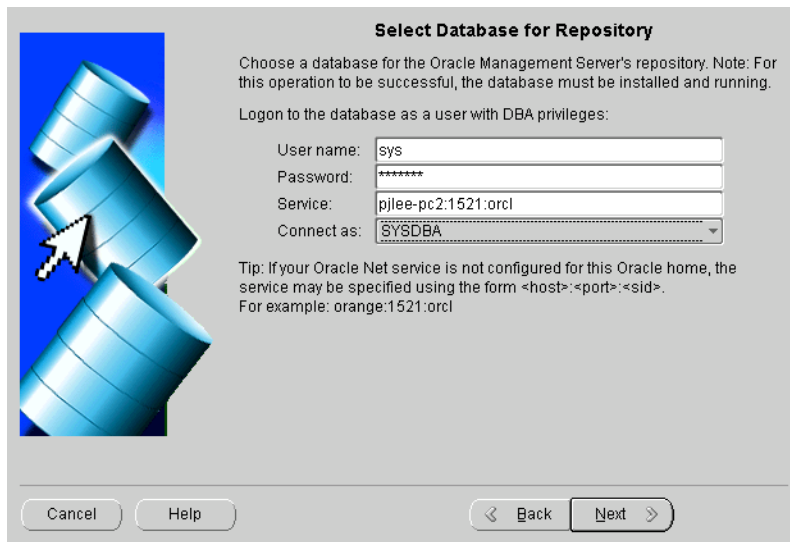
Select Database for Repository

Choose a database for the Oracle Management Server's repository. Note: For this operation to be successful, the database must be installed and running.

Logon to the database as a user with DBA privileges:

User name: sys
Password: *******
Service: pjlee-pc2:1521:orcl
Connect as: SYSDBA

Tip: If your Oracle Net service is not configured for this Oracle home, the service may be specified using the form <host>:<port>:<sid>.
For example: orange:1521:orcl

Cancel
Help
Back
Next